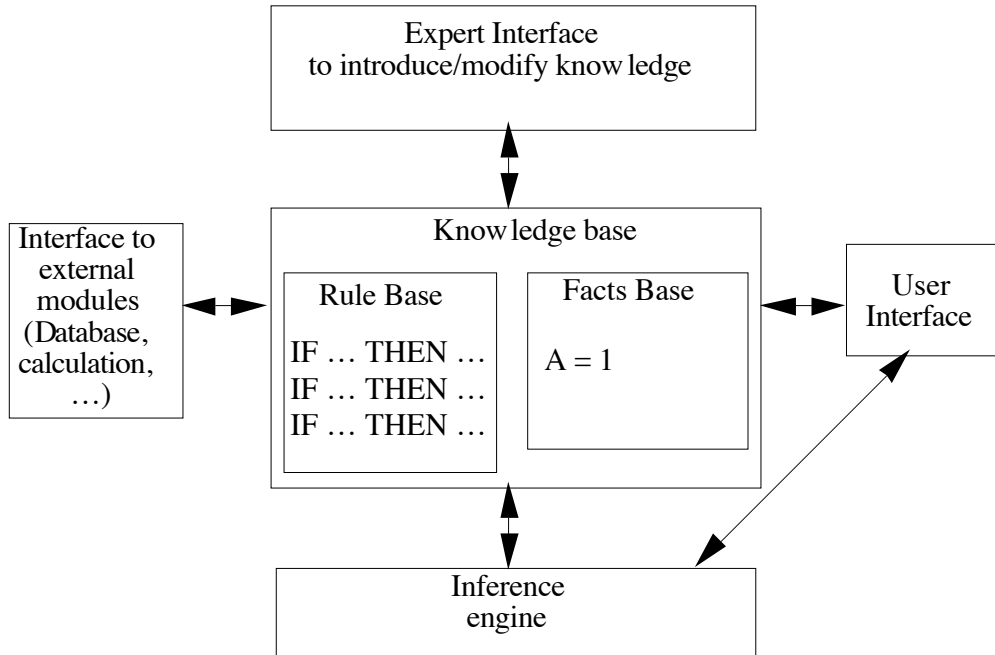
Expert Interface
to introduce/modify knowledge

Interface to external modules (Database, calculation, …)

Knowledge base

Rule Base

IF … THEN …
IF … THEN …
IF … THEN …

Facts Base

A = 1

User Interface

Inference engine